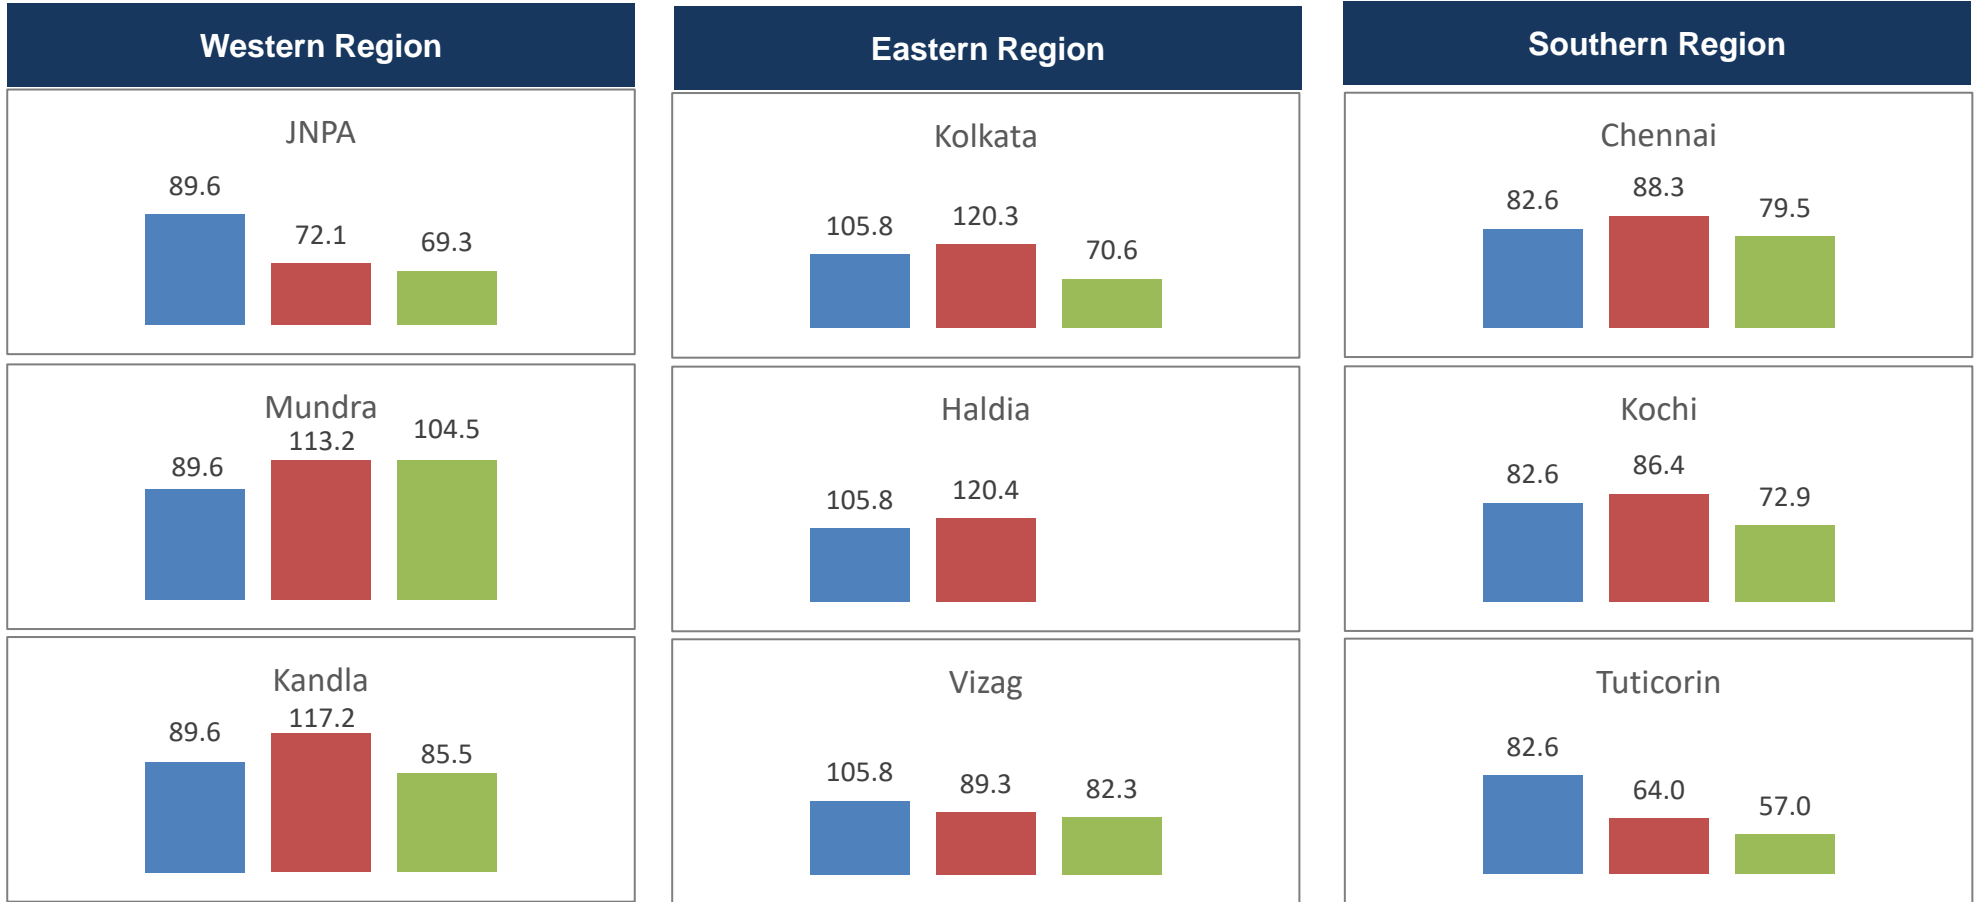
Western Region

JNPA

89.6 72.1 69.3

Mundra

89.6 113.2 104.5

Kandla

89.6 117.2 85.5

Eastern Region

Kolkata

105.8 120.3 70.6

Haldia

105.8 120.4

Vizag

105.8 89.3 82.3

Southern Region

Chennai

82.6 88.3 79.5

Kochi

82.6 86.4 72.9

Tuticorin

82.6 64.0 57.0